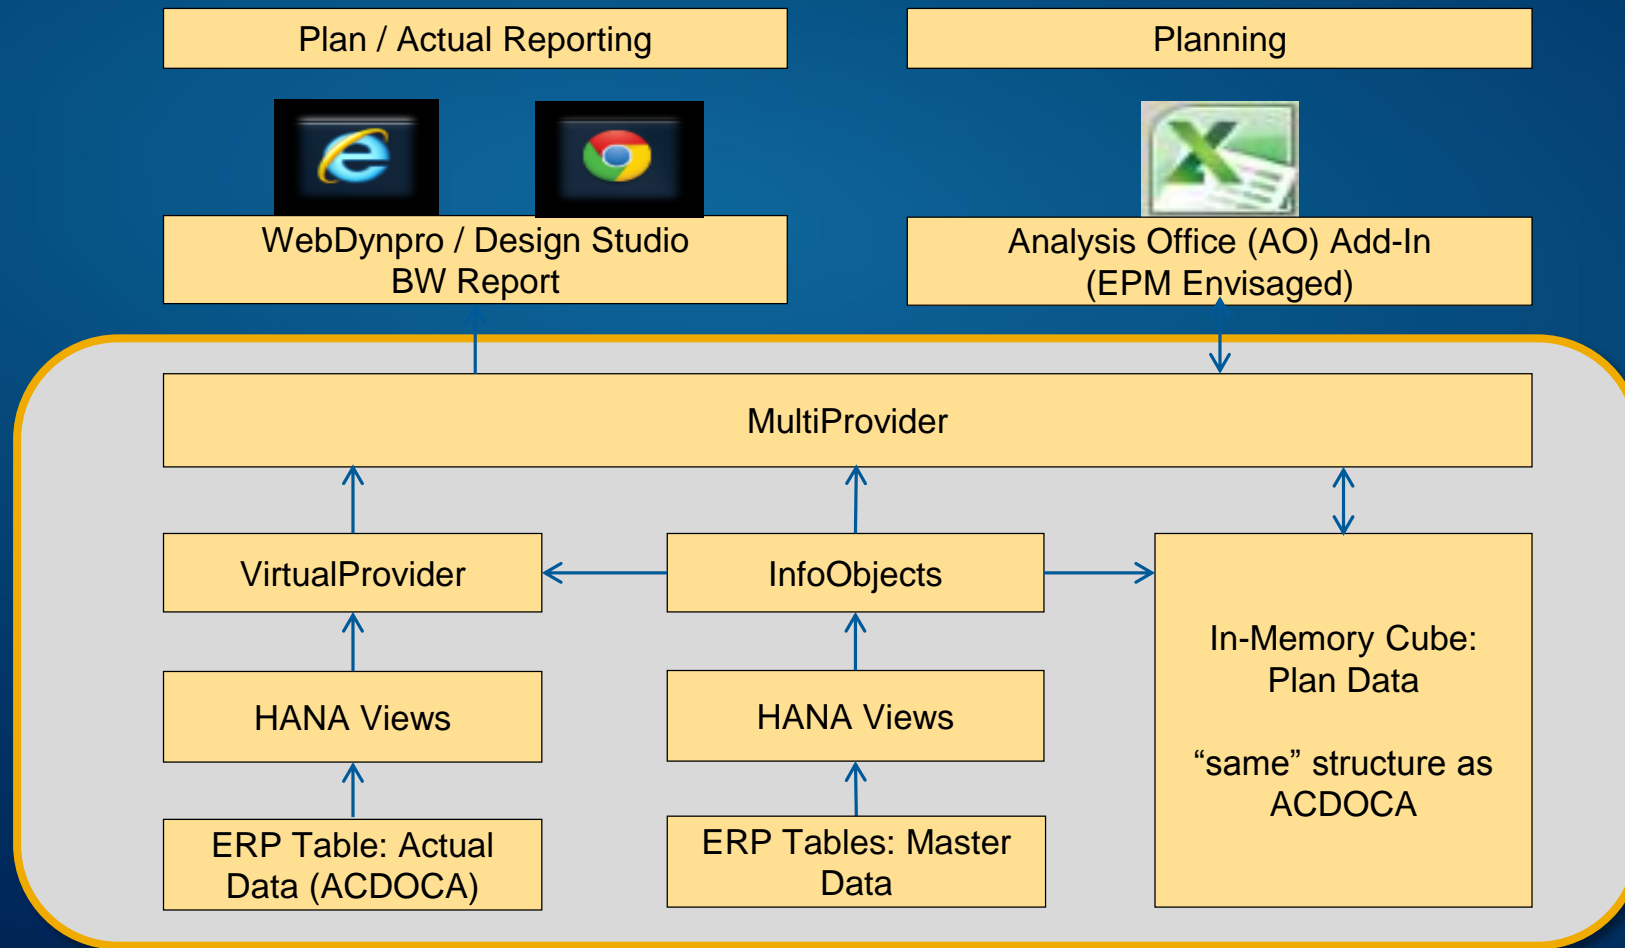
Plan / Actual Reporting

Planning

WebDynpro / Design Studio
BW Report

Analysis Office (AO) Add-In
(EPM Envisaged)

MultiProvider

VirtualProvider

InfoObjects

HANA Views

HANA Views

ERP Table: Actual Data (ACDOCA)

ERP Tables: Master Data

In-Memory Cube: Plan Data

“same” structure as ACDOCA